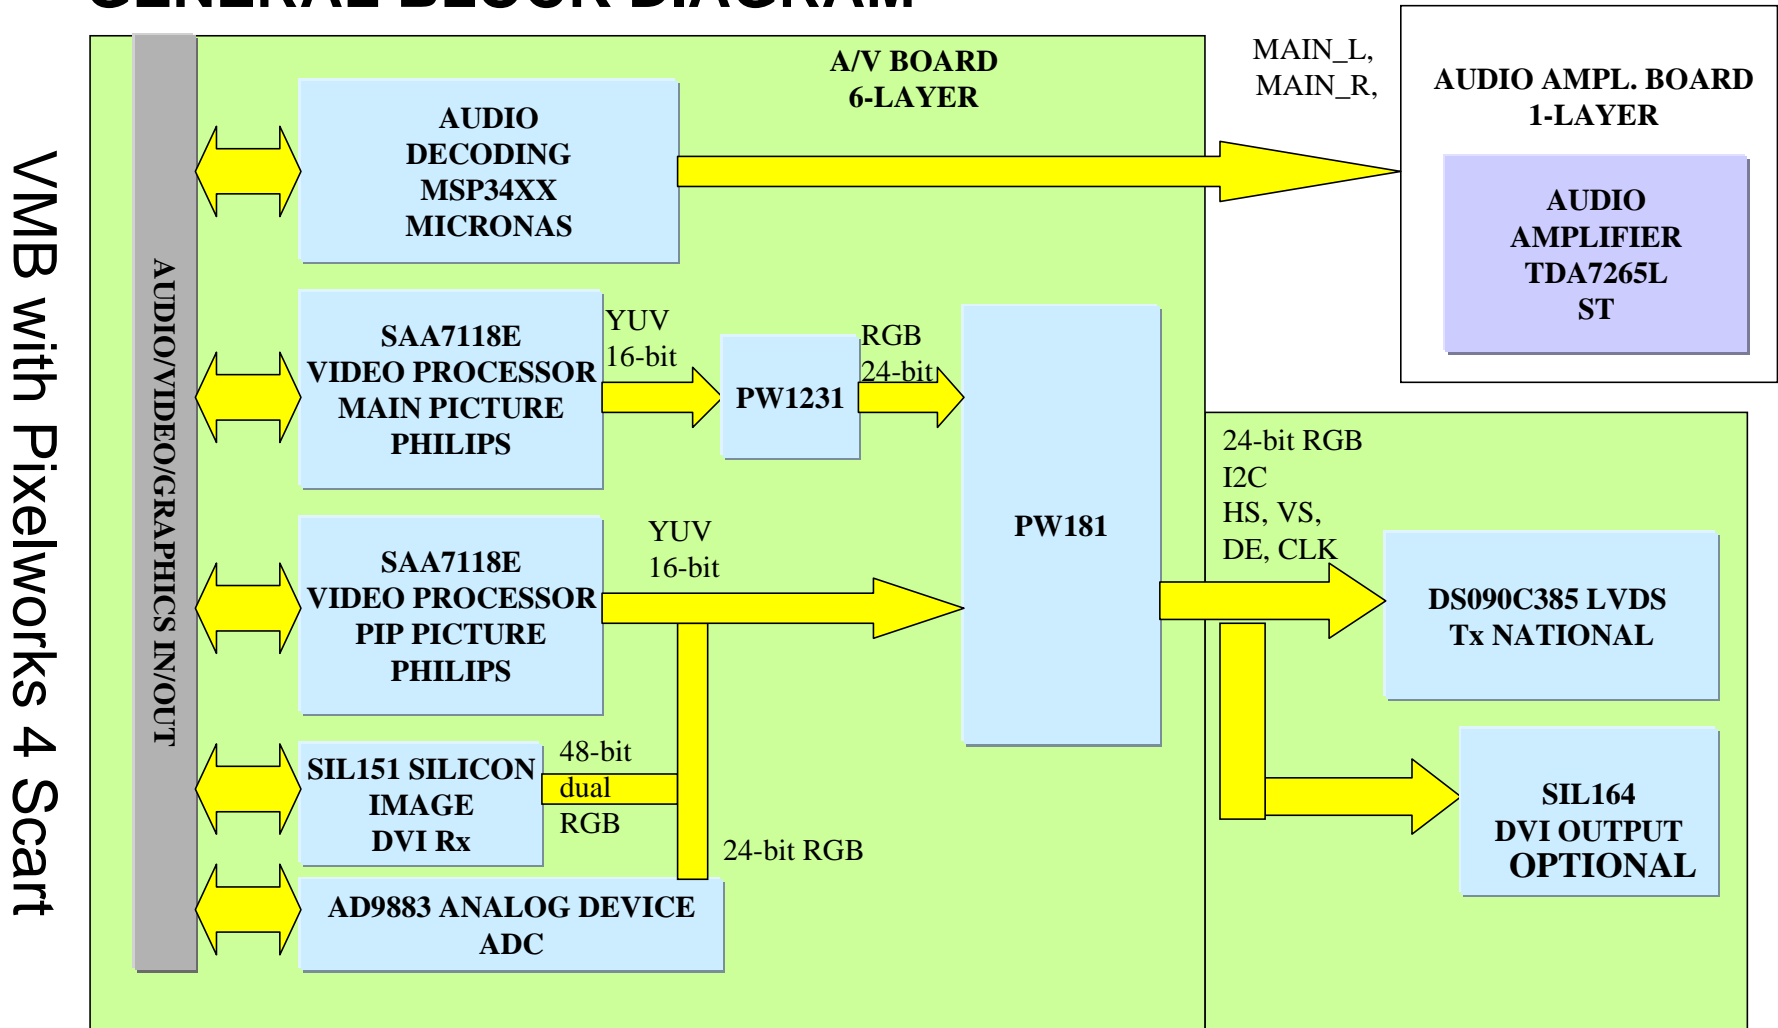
VMB with Pixelworks 4 Scart

A/V BOARD
6-LAYER

MAIN_L,
MAIN_R,

AUDIO AMPL. BOARD
1-LAYER

AUDIO
AMPLIFIER
TDA7265L
ST

AUDIO/VIDEO/GRAPHICS IN/OUT

AUDIO
DECODING
MSP34XX
MICRONAS

SAA7118E
VIDEO PROCESSOR
MAIN PICTURE
PHILIPS

YUV
16-bit

PW1231

RGB
24-bit

PW181

SAA7118E
VIDEO PROCESSOR
PIP PICTURE
PHILIPS

YUV
16-bit

SIL151 SILICON
IMAGE
DVI Rx

48-bit
dual
RGB

24-bit RGB

AD9883 ANALOG DEVICE
ADC

24-bit RGB
I2C
HS, VS,
DE, CLK

DS090C385 LVDS
Tx NATIONAL

SIL164
DVI OUTPUT
OPTIONAL